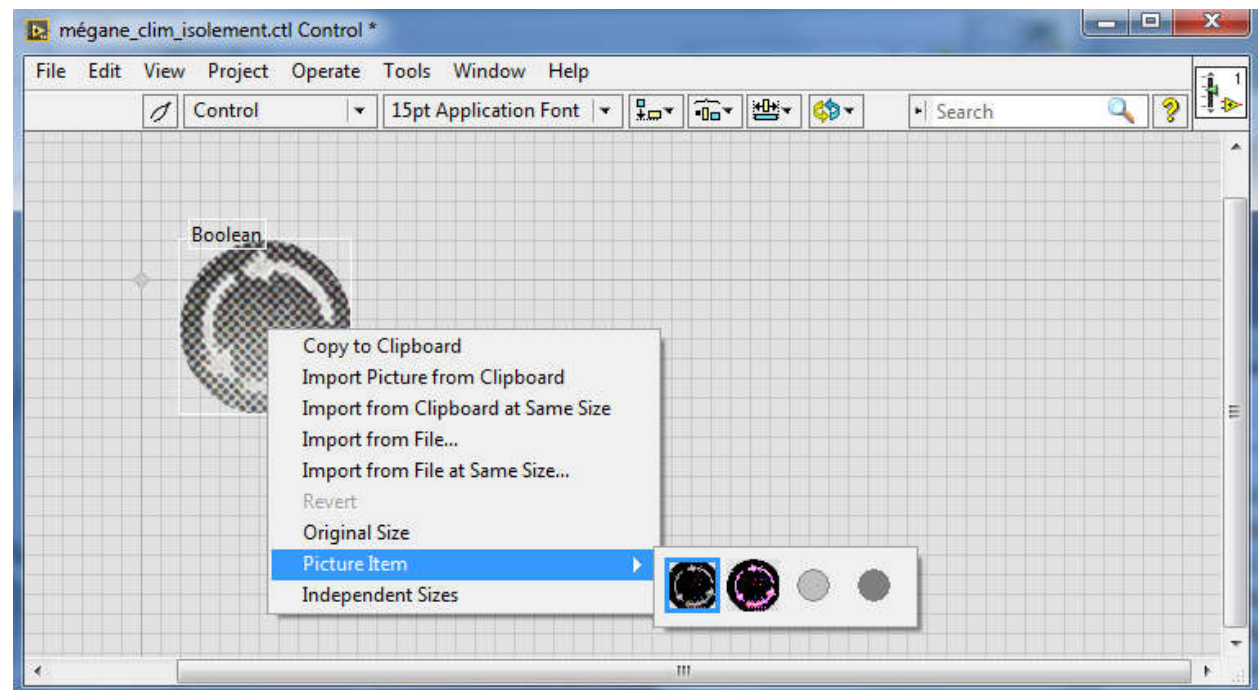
mégane_clim_isolement.ctl Control *

File Edit View Project Operate Tools Window Help

Control 15pt Application Font Search

1

Boolean

Copy to Clipboard
Import Picture from Clipboard
Import from Clipboard at Same Size
Import from File...
Import from File at Same Size...
Revert
Original Size
Picture Item
Independent Sizes